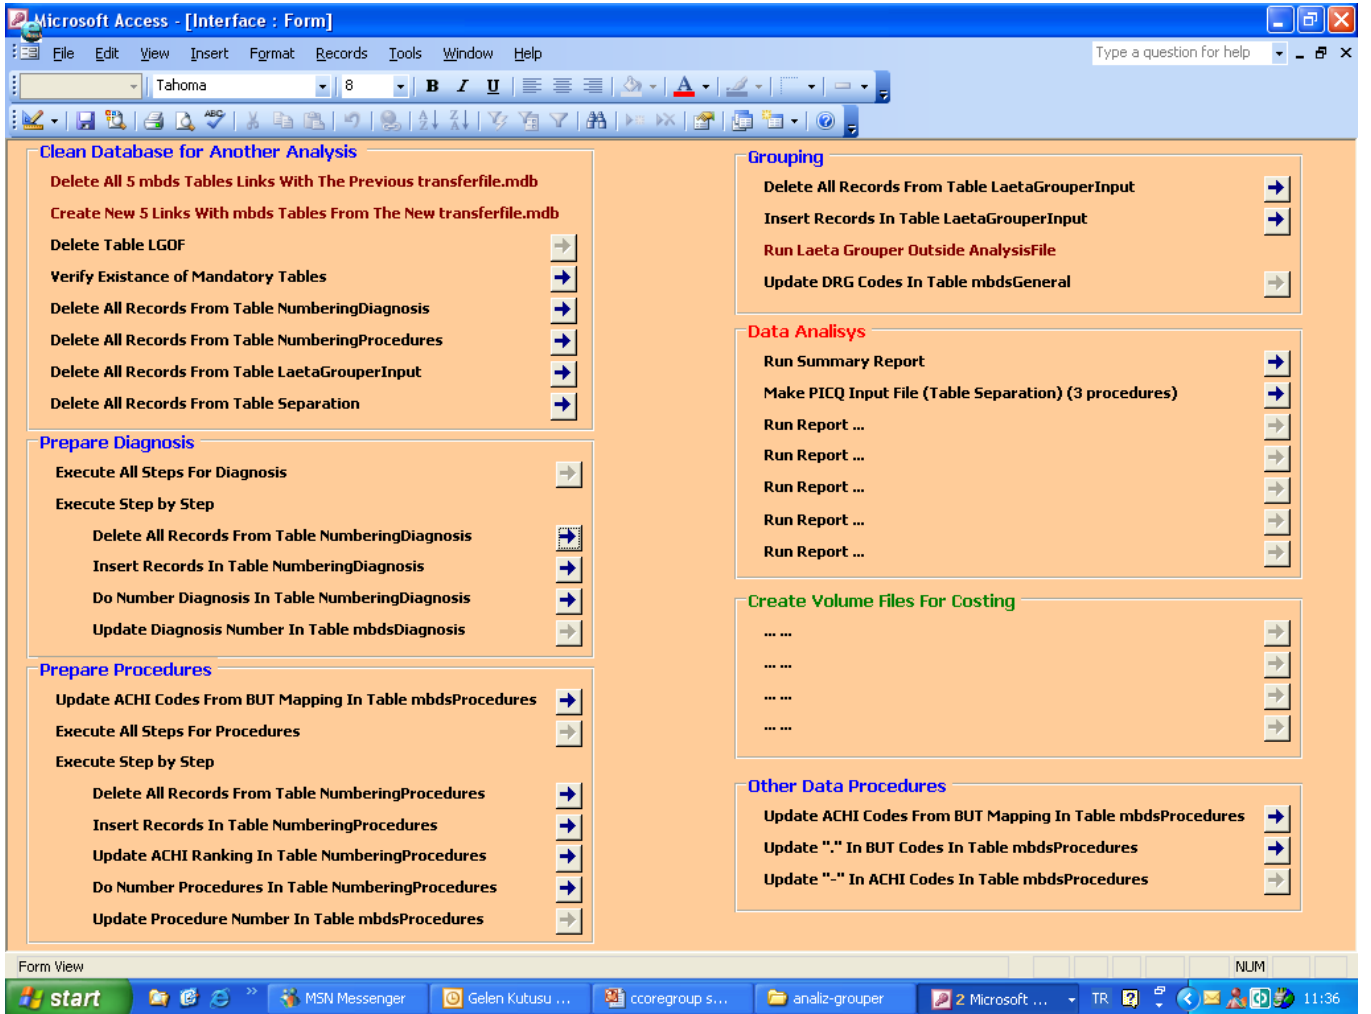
Microsoft Access - [Interface : Form]

File Edit View Insert Format Records Tools Window Help

Type a question for help

Tahoma 8

B I U

Clean Database for Another Analysis

Delete All 5 mbds Tables Links With The Previous transferfile.mdb

Create New 5 Links With mbds Tables From The New transferfile.mdb

Delete Table LGOF

Verify Existance of Mandatory Tables

Delete All Records From Table NumberingDiagnosis

Delete All Records From Table NumberingProcedures

Delete All Records From Table LaetaGrouperInput

Delete All Records From Table Separation

Prepare Diagnosis

Execute All Steps For Diagnosis

Execute Step by Step

Delete All Records From Table NumberingDiagnosis

Insert Records In Table NumberingDiagnosis

Do Number Diagnosis In Table NumberingDiagnosis

Update Diagnosis Number In Table mbdsDiagnosis

Prepare Procedures

Update ACHI Codes From BUT Mapping In Table mbdsProcedures

Execute All Steps For Procedures

Execute Step by Step

Delete All Records From Table NumberingProcedures

Insert Records In Table NumberingProcedures

Update ACHI Ranking In Table NumberingProcedures

Do Number Procedures In Table NumberingProcedures

Update Procedure Number In Table mbdsProcedures

Grouping

Delete All Records From Table LaetaGrouperInput

Insert Records In Table LaetaGrouperInput

Run Laeta Grouper Outside AnalysisFile

Update DRG Codes In Table mbdsGeneral

Data Analisys

Run Summary Report

Make PICQ Input File (Table Separation) (3 procedures)

Run Report ...

Run Report ...

Run Report ...

Run Report ...

Run Report ...

Create Volume Files For Costing

... ...

... ...

... ...

... ...

Other Data Procedures

Update ACHI Codes From BUT Mapping In Table mbdsProcedures

Update "." In BUT Codes In Table mbdsProcedures

Update "-" In ACHI Codes In Table mbdsProcedures

Form View

NUM

start

MSN Messenger

Gelen Kutusu ...

ccoregroup s...

analiz-grouper

2 Microsoft ...

TR

11:36